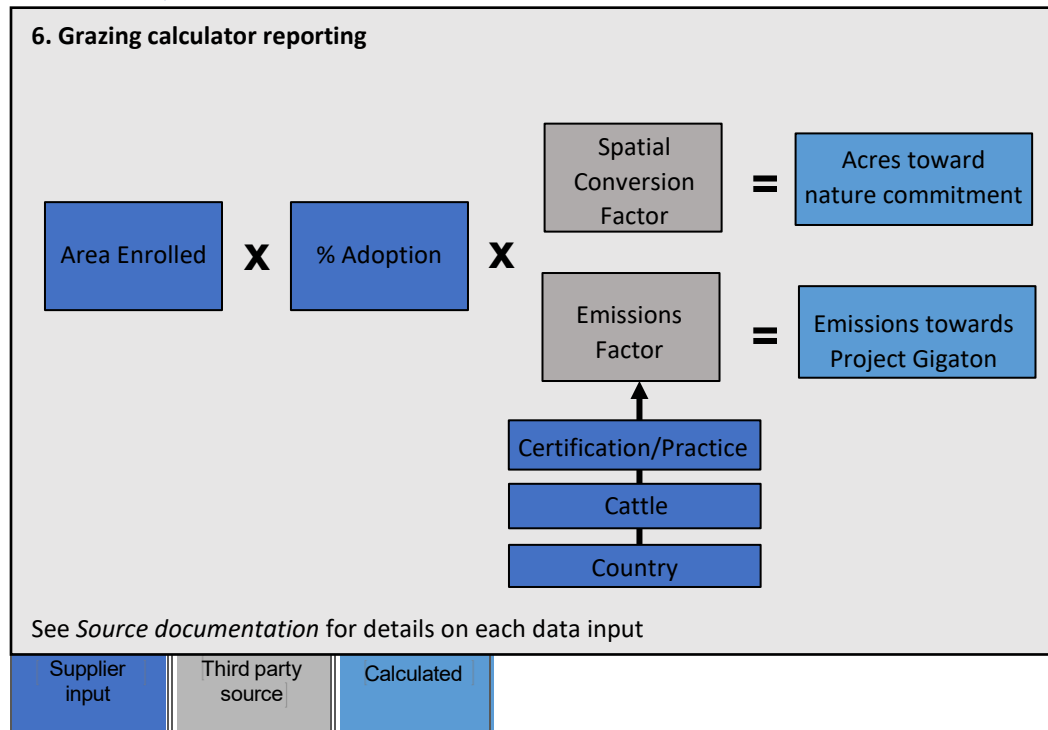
6. Grazing calculator reporting

Area Enrolled x % Adoption x

Spatial Conversion Factor = Acres toward nature commitment

Emissions Factor = Emissions towards Project Gigaton

Certification/Practice

Cattle

Country

See *Source documentation* for details on each data input

Supplier input

Third party source

Calculated